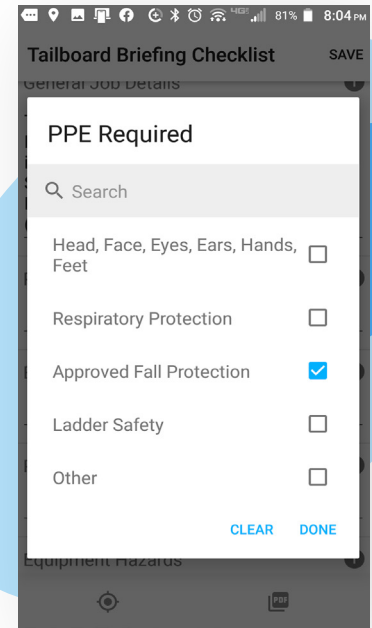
81% 8:04 PM

Tailboard Briefing Checklist SAVE

General Job Details

PPE Required

Search

Head, Face, Eyes, Ears, Hands, Feet

Respiratory Protection

Approved Fall Protection

Ladder Safety

Other

CLEAR DONE

Equipment Hazards

PDF